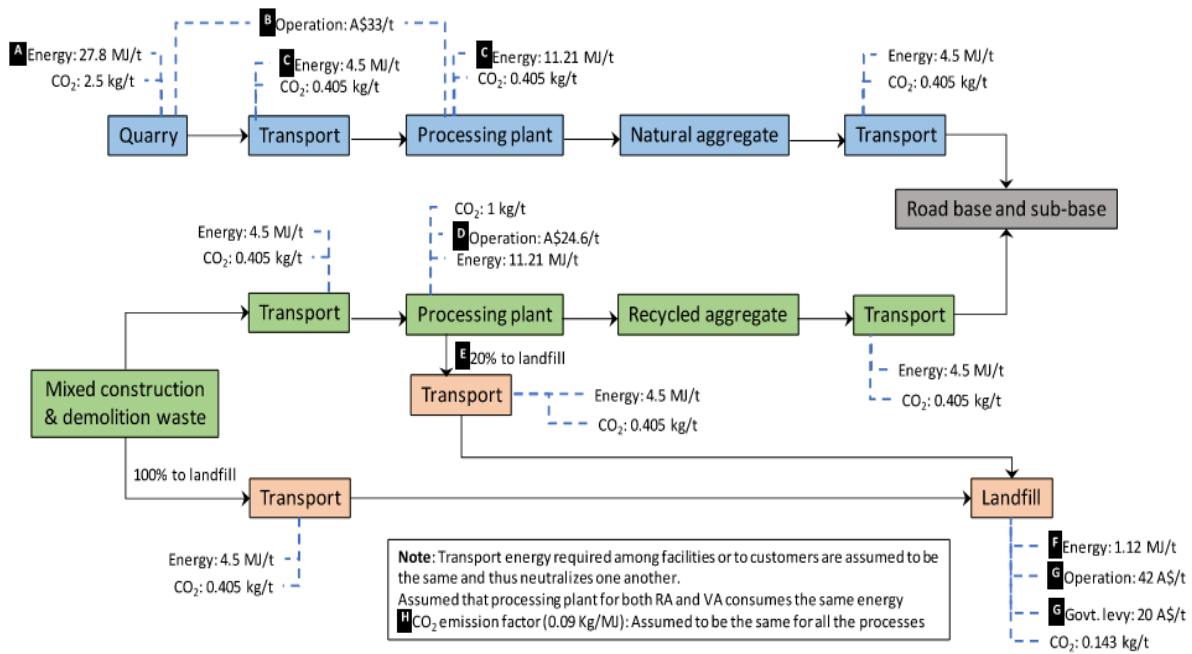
B Operation: A$33/t

A Energy: 27.8 MJ/t
$CO_2$: 2.5 kg/t

C Energy: 4.5 MJ/t
$CO_2$: 0.405 kg/t

C Energy: 11.21 MJ/t
$CO_2$: 0.405 kg/t

Energy: 4.5 MJ/t
$CO_2$: 0.405 kg/t

Quarry

Transport

Processing plant

Natural aggregate

Transport

Road base and sub-base

Energy: 4.5 MJ/t
$CO_2$: 0.405 kg/t

$CO_2$: 1 kg/t
D Operation: A$24.6/t
Energy: 11.21 MJ/t

Transport

Processing plant

Recycled aggregate

Transport

E 20% to landfill

Mixed construction & demolition waste

Transport

Energy: 4.5 MJ/t
$CO_2$: 0.405 kg/t

Energy: 4.5 MJ/t
$CO_2$: 0.405 kg/t

100% to landfill

Transport

Landfill

Energy: 4.5 MJ/t
$CO_2$: 0.405 kg/t

Note: Transport energy required among facilities or to customers are assumed to be the same and thus neutralizes one another.
Assumed that processing plant for both RA and VA consumes the same energy
H $CO_2$ emission factor (0.09 Kg/MJ): Assumed to be the same for all the processes

F Energy: 1.12 MJ/t
G Operation: 42 A$/t
G Govt. levy: 20 A$/t
$CO_2$: 0.143 kg/t